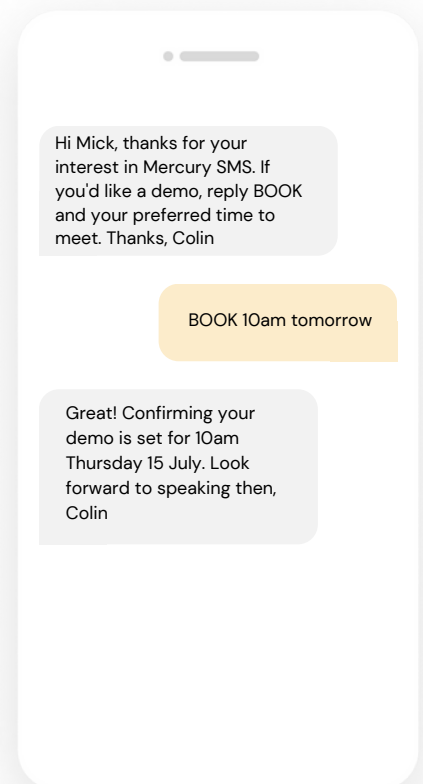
Hi Mick, thanks for your interest in Mercury SMS. If you'd like a demo, reply BOOK and your preferred time to meet. Thanks, Colin

BOOK 10am tomorrow

Great! Confirming your demo is set for 10am Thursday 15 July. Look forward to speaking then, Colin